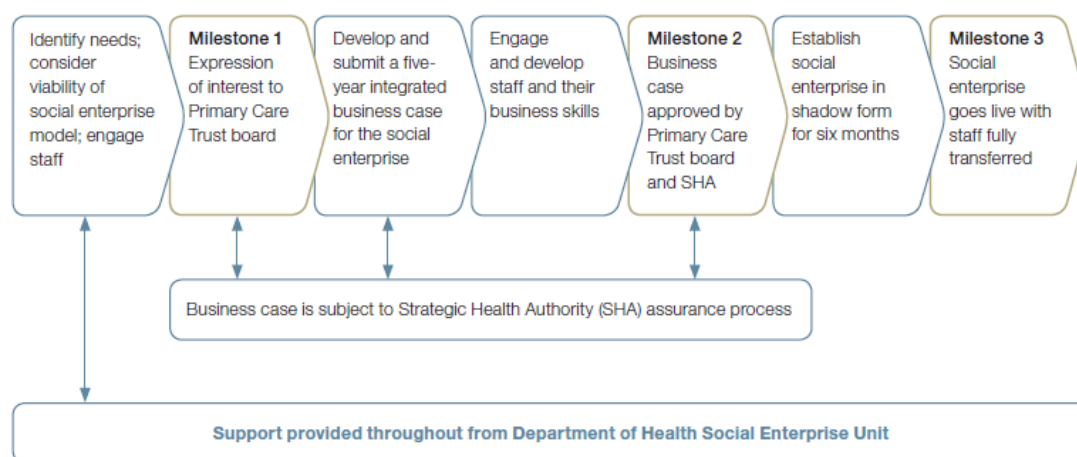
Identify needs; consider viability of social enterprise model; engage staff

Milestone 1
Expression of interest to Primary Care Trust board

Develop and submit a five-year integrated business case for the social enterprise

Engage and develop staff and their business skills

Milestone 2
Business case approved by Primary Care Trust board and SHA

Establish social enterprise in shadow form for six months

Milestone 3
Social enterprise goes live with staff fully transferred

Business case is subject to Strategic Health Authority (SHA) assurance process

Support provided throughout from Department of Health Social Enterprise Unit